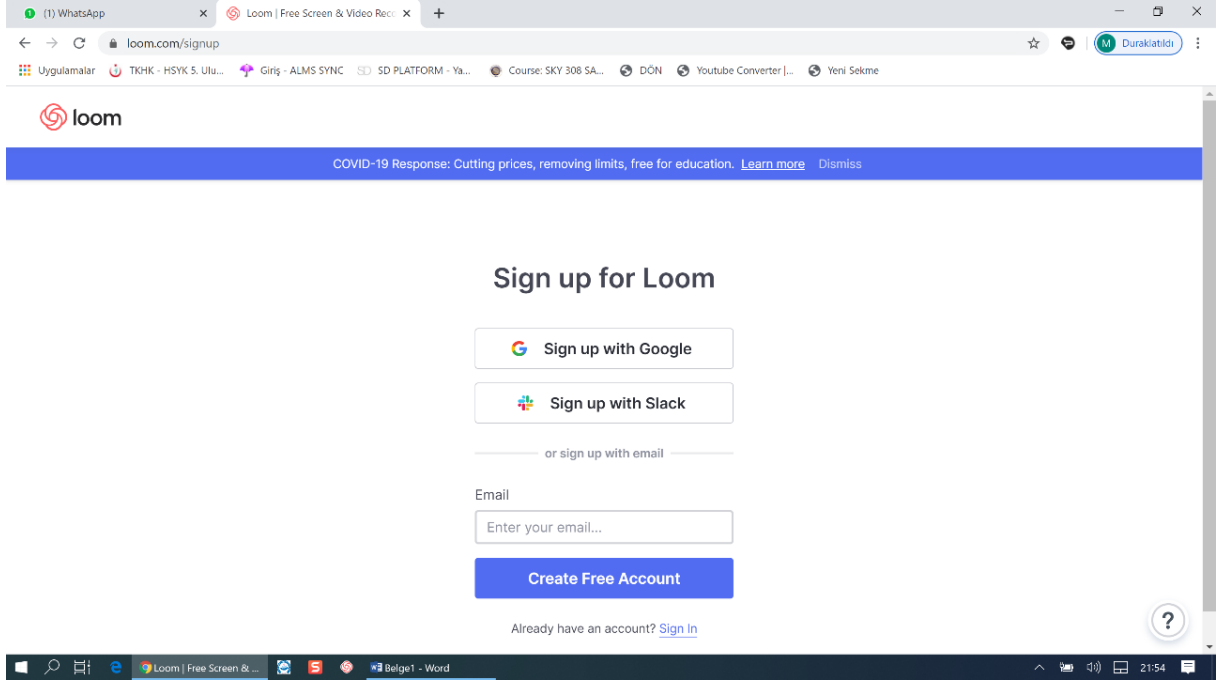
(1) WhatsApp ×
Loom | Free Screen & Video Rec ×
+

loom.com/signup
M Duraklatıldı

Uygulamalar  TKHK - HSYK 5. Ulu...  Giriş - ALMS SYNC  SD PLATFORM - Ya...  Course: SKY 308 SA...  DÖN  Youtube Converter |...  Yeni Sekme

loom

COVID-19 Response: Cutting prices, removing limits, free for education. Learn more Dismiss

Sign up for Loom

Sign up with Google

Sign up with Slack

or sign up with email

Email

Enter your email...

Create Free Account

Already have an account? Sign In

?

Loom | Free Screen &...  Belge1 - Word  21:54